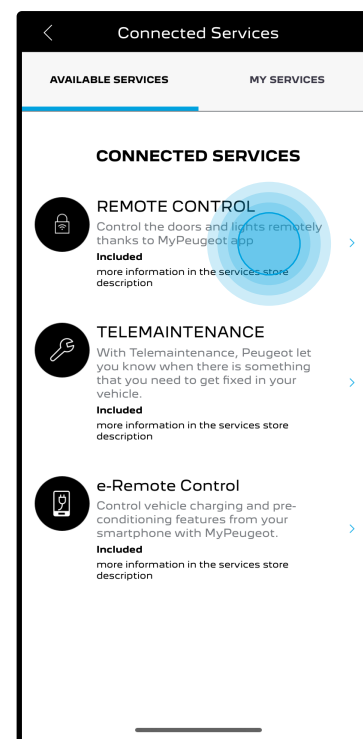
Connected Services

AVAILABLE SERVICES

MY SERVICES

CONNECTED SERVICES

REMOTE CONTROL
Control the doors and lights remotely thanks to MyPeugeot app
Included
more information in the services store description

TELEMAINTENANCE
With Telemaintenance, Peugeot let you know when there is something that you need to get fixed in your vehicle.
Included
more information in the services store description

e-Remote Control
Control vehicle charging and pre-conditioning features from your smartphone with MyPeugeot.
Included
more information in the services store description